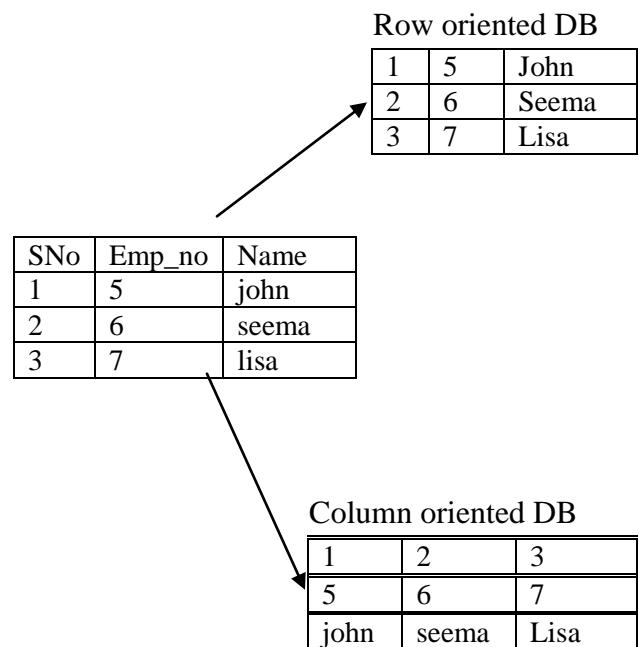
Row oriented DB

| 1 | 5 | John |
|---|---|---|
| 2 | 6 | Seema |
| 3 | 7 | Lisa |

| SNo | Emp_no | Name |
|---|---|---|
| 1 | 5 | john |
| 2 | 6 | seema |
| 3 | 7 | lisa |

Column oriented DB

| 1 | 2 | 3 |
|---|---|---|
| 5 | 6 | 7 |
| john | seema | Lisa |